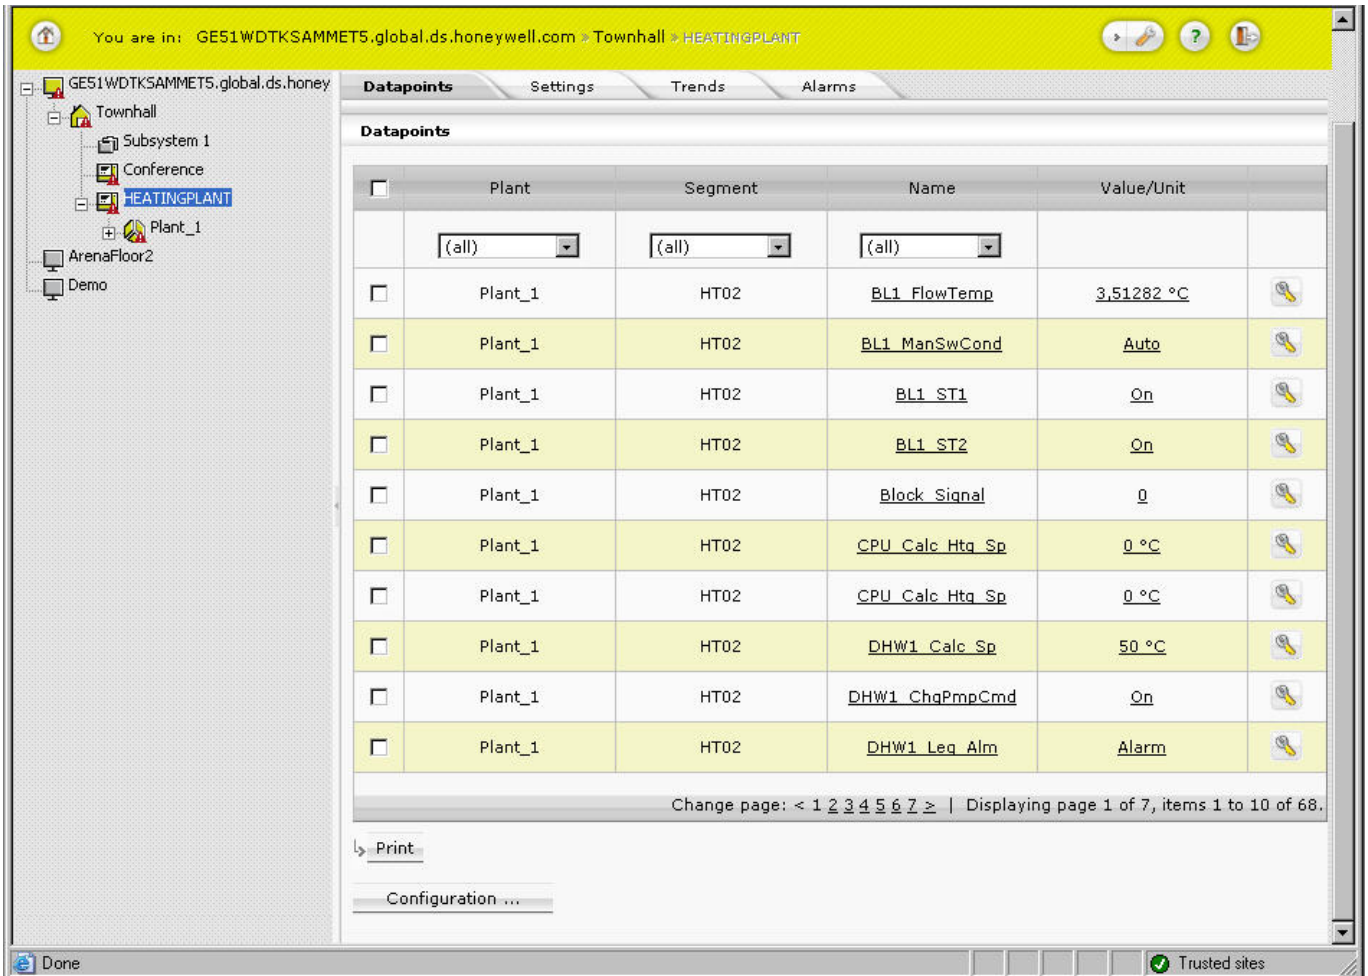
You are in: GE51WDTKSAMMET5.global.ds.honeywell.com » Townhall » HEATINGPLANT

GE51WDTKSAMMET5.global.ds.honey
Townhall
Subsystem 1
Conference
HEATINGPLANT
Plant_1
ArenaFloor2
Demo

Datapoints | Settings | Trends | Alarms

Datapoints

| | Plant | Segment | Name | Value/Unit | |
|---|---|---|---|---|---|
| | (all) | (all) | (all) | | |
| | Plant_1 | HT02 | BL1_FlowTemp | 3,51282 °C | |
| | Plant_1 | HT02 | BL1_ManSwCond | Auto | |
| | Plant_1 | HT02 | BL1_ST1 | On | |
| | Plant_1 | HT02 | BL1_ST2 | On | |
| | Plant_1 | HT02 | Block_Signal | 0 | |
| | Plant_1 | HT02 | CPU_Calc_Htg_Sp | 0 °C | |
| | Plant_1 | HT02 | CPU_Calc_Htg_Sp | 0 °C | |
| | Plant_1 | HT02 | DHW1_Calc_Sp | 50 °C | |
| | Plant_1 | HT02 | DHW1_ChgPmpCmd | On | |
| | Plant_1 | HT02 | DHW1_Leg_Alm | Alarm | |

Change page: < 1 2 3 4 5 6 7 > | Displaying page 1 of 7, items 1 to 10 of 68.

Print

Configuration ...

Done
Trusted sites